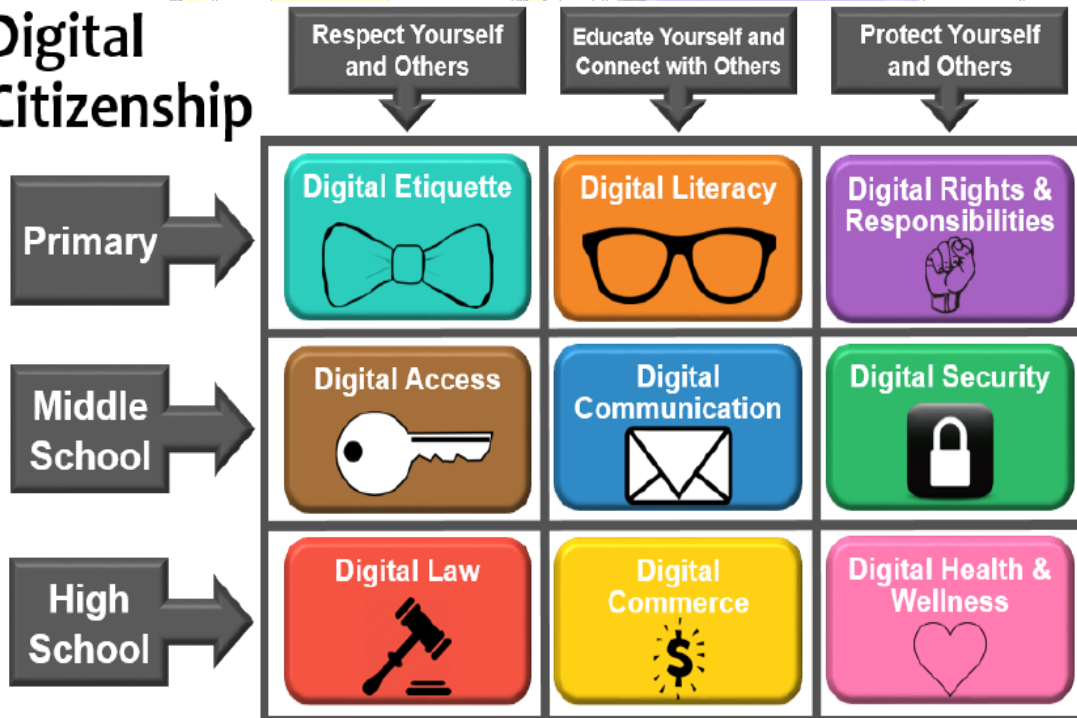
Digital Citizenship

| | Respect Yourself and Others | Educate Yourself and Connect with Others | Protect Yourself and Others |
|---|---|---|---|
| Primary | Digital Etiquette | Digital Literacy | Digital Rights & Responsibilities |
| Middle School | Digital Access | Digital Communication | Digital Security |
| High School | Digital Law | Digital Commerce | Digital Health & Wellness |

$